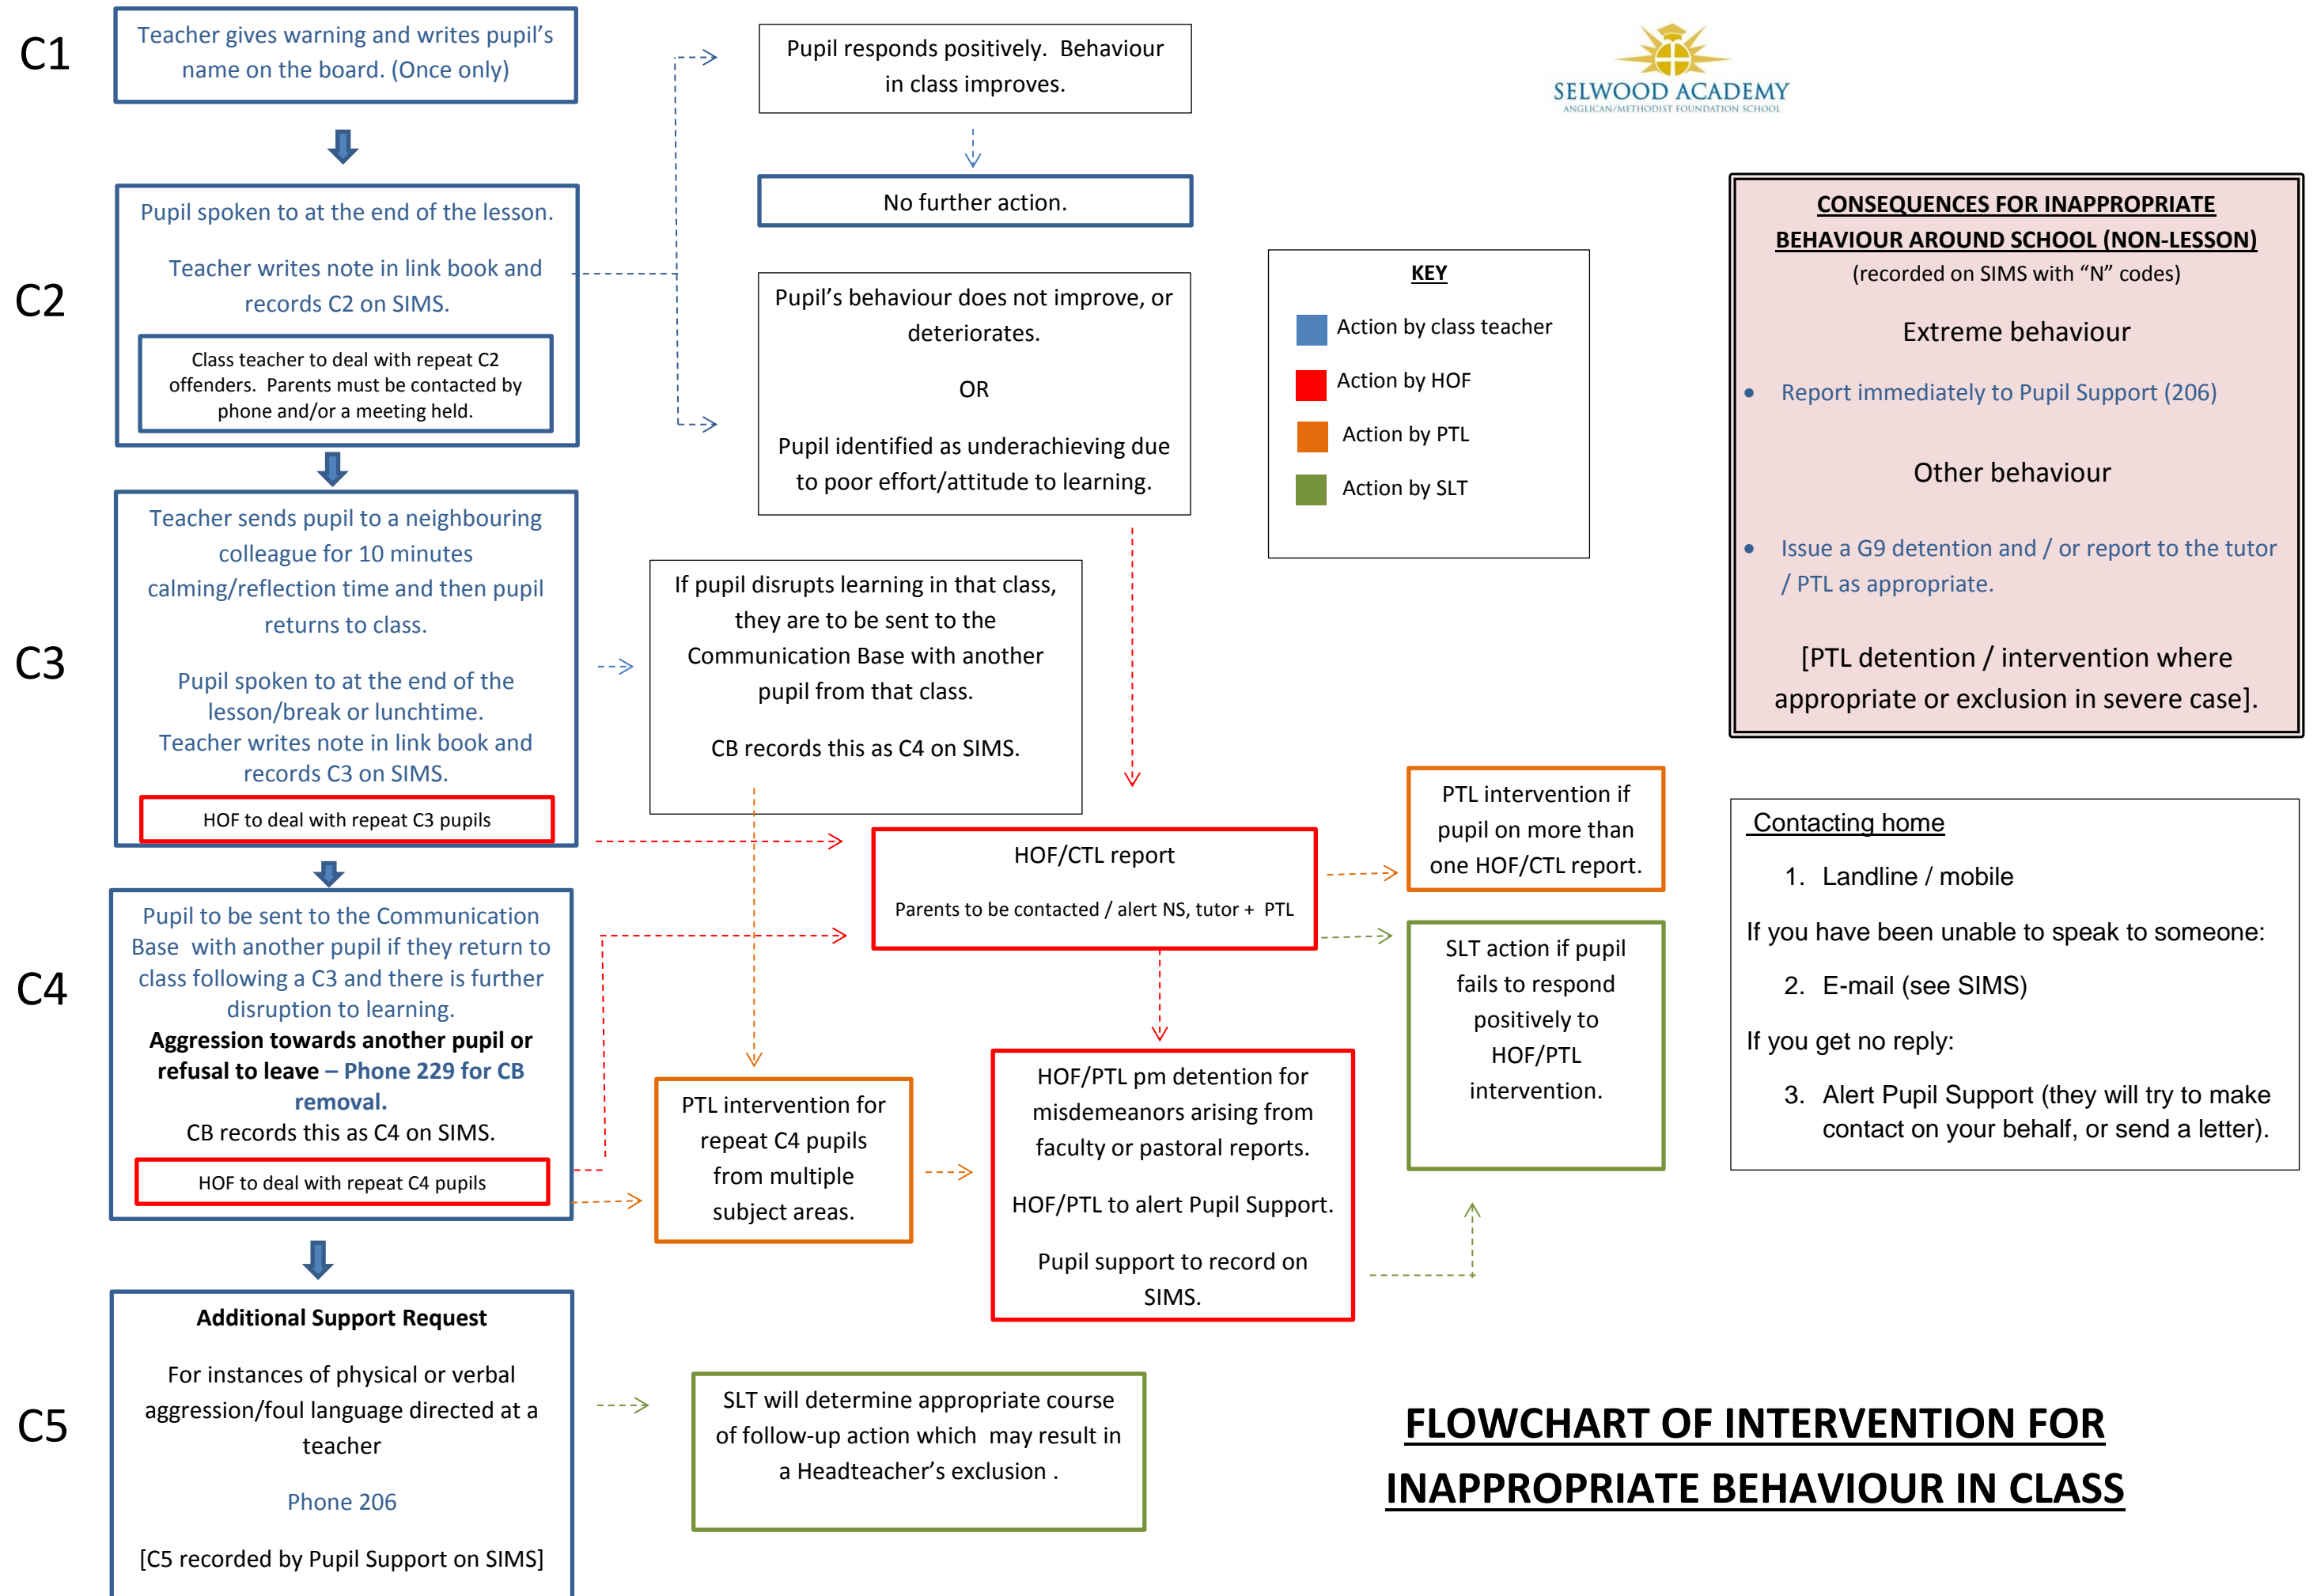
C1

Teacher gives warning and writes pupil's name on the board. (Once only)

C2

Pupil spoken to at the end of the lesson.

Teacher writes note in link book and records C2 on SIMS.

Class teacher to deal with repeat C2 offenders. Parents must be contacted by phone and/or a meeting held.

C3

Teacher sends pupil to a neighbouring colleague for 10 minutes calming/reflection time and then pupil returns to class.

Pupil spoken to at the end of the lesson/break or lunchtime. Teacher writes note in link book and records C3 on SIMS.

HOF to deal with repeat C3 pupils

C4

Pupil to be sent to the Communication Base with another pupil if they return to class following a C3 and there is further disruption to learning.
**Aggression towards another pupil or refusal to leave – Phone 229 for CB removal.**
CB records this as C4 on SIMS.

HOF to deal with repeat C4 pupils

C5

**Additional Support Request**

For instances of physical or verbal aggression/foul language directed at a teacher

Phone 206

[C5 recorded by Pupil Support on SIMS]

Pupil responds positively. Behaviour in class improves.

No further action.

Pupil's behaviour does not improve, or deteriorates.

OR

Pupil identified as underachieving due to poor effort/attitude to learning.

If pupil disrupts learning in that class, they are to be sent to the Communication Base with another pupil from that class.

CB records this as C4 on SIMS.

HOF/CTL report

Parents to be contacted / alert NS, tutor + PTL

PTL intervention for repeat C4 pupils from multiple subject areas.

HOF/PTL pm detention for misdemeanors arising from faculty or pastoral reports.

HOF/PTL to alert Pupil Support.

Pupil support to record on SIMS.

PTL intervention if pupil on more than one HOF/CTL report.

SLT action if pupil fails to respond positively to HOF/PTL intervention.

SLT will determine appropriate course of follow-up action which may result in a Headteacher's exclusion .

SELWOOD ACADEMY
ANGLICAN/METHODIST FOUNDATION SCHOOL

KEY
Action by class teacher
Action by HOF
Action by PTL
Action by SLT

CONSEQUENCES FOR INAPPROPRIATE BEHAVIOUR AROUND SCHOOL (NON-LESSON)
(recorded on SIMS with "N" codes)

Extreme behaviour

• Report immediately to Pupil Support (206)

Other behaviour

• Issue a G9 detention and / or report to the tutor / PTL as appropriate.

[PTL detention / intervention where appropriate or exclusion in severe case].

Contacting home

1. Landline / mobile

If you have been unable to speak to someone:

2. E-mail (see SIMS)

If you get no reply:

3. Alert Pupil Support (they will try to make contact on your behalf, or send a letter).

FLOWCHART OF INTERVENTION FOR INAPPROPRIATE BEHAVIOUR IN CLASS